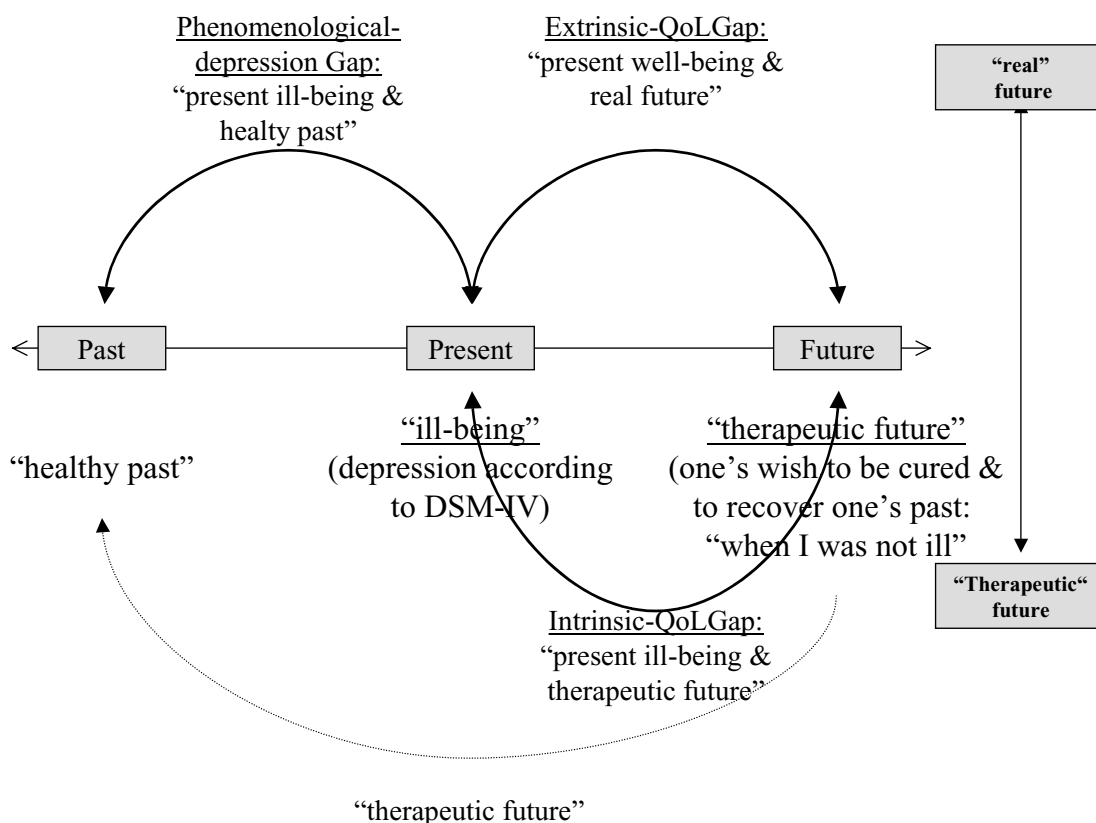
Phenomenological-depression Gap:
"present ill-being & healty past"

Extrinsic-QoLGap:
"present well-being & real future"

"real" future

Past

Present

Future

"ill-being"
(depression according to DSM-IV)

"therapeutic future"
(one's wish to be cured & to recover one's past: "when I was not ill"

"healthy past"

"Therapeutic" future

Intrinsic-QoLGap:
"present ill-being & therapeutic future"

"therapeutic future"